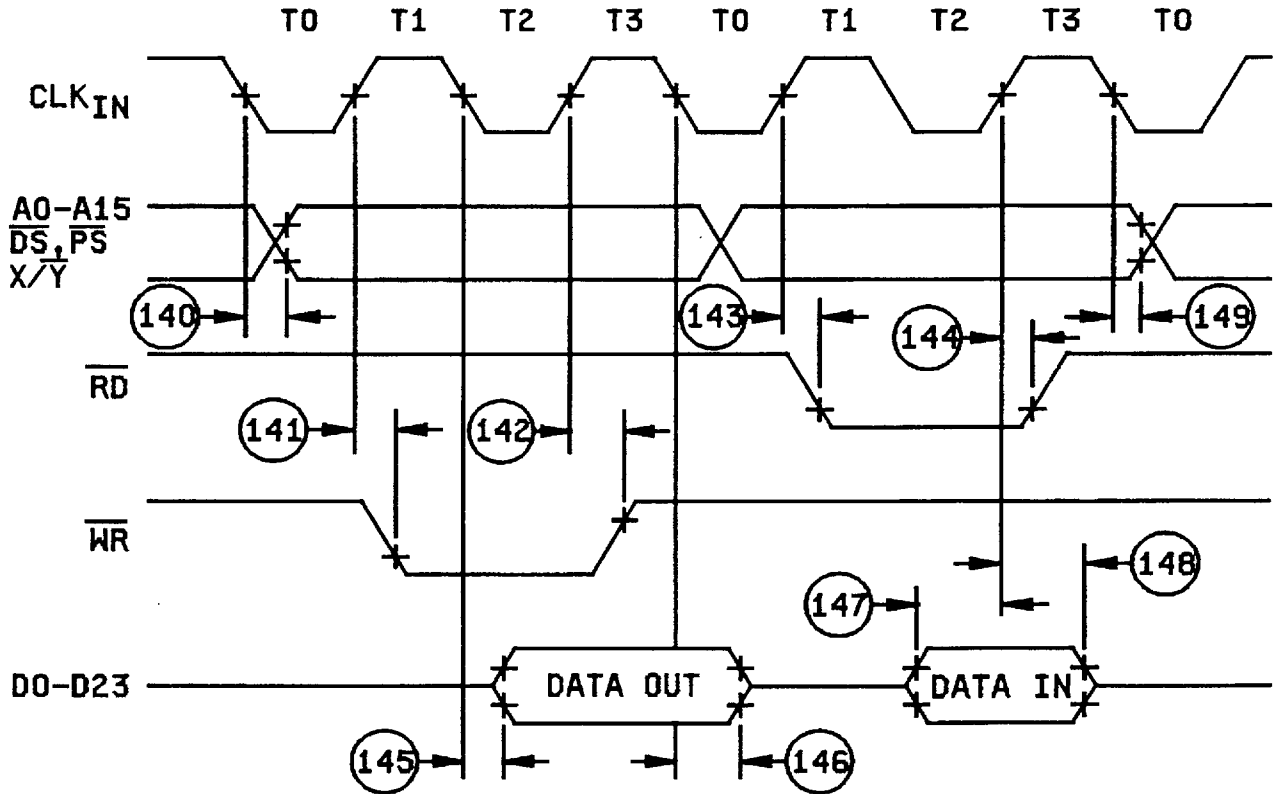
T0 T1 T2 T3 T0 T1 T2 T3 T0

$CLK_{IN}$

A0-A15
$\overline{DS}$, $\overline{PS}$
X/$\overline{Y}$

140
143
144
149

$\overline{RD}$

141
142

$\overline{WR}$

148
147

D0-D23

DATA OUT

DATA IN

145
146